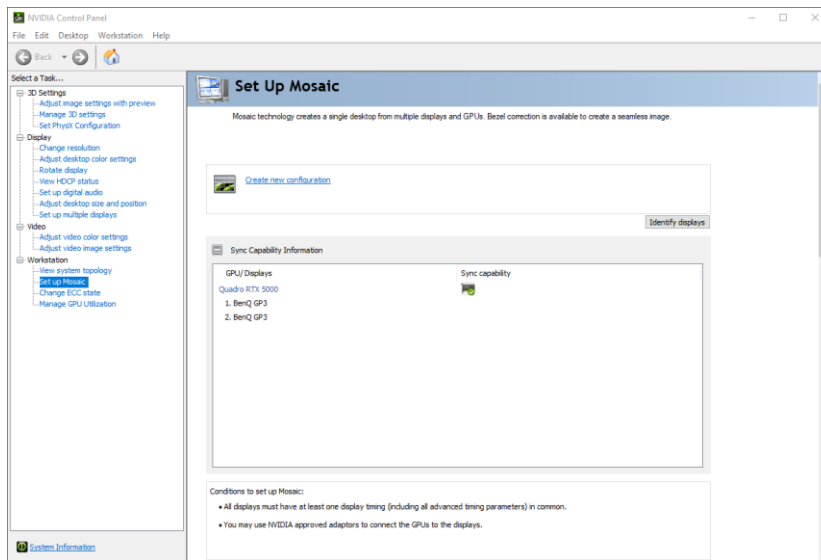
NVIDIA Control Panel

File Edit Desktop Workstation Help

Back

Select a Task...

3D Settings
Adjust image settings with preview
Manage 3D settings
Set PhysX Configuration
Display
Change resolution
Adjust desktop color settings
Rotate display
View HDCP status
Set up digital audio
Adjust desktop size and position
Set up multiple displays
Video
Adjust video color settings
Adjust video image settings
Workstation
View system topology
Set up Mosaic
Change ECC state
Manage GPU Utilization

System Information

Set Up Mosaic

Mosaic technology creates a single desktop from multiple displays and GPUs. Bezel correction is available to create a seamless image.

Create new configuration

Identify displays

Sync Capability Information

| GPU/ Displays | Sync capability |
|---|---|
| Quadro RTX 5000 | |
| 1. BenQ GP3 | |
| 2. BenQ GP3 | |

Conditions to set up Mosaic:

• All displays must have at least one display timing (including all advanced timing parameters) in common.

• You may use NVIDIA approved adaptors to connect the GPUs to the displays.